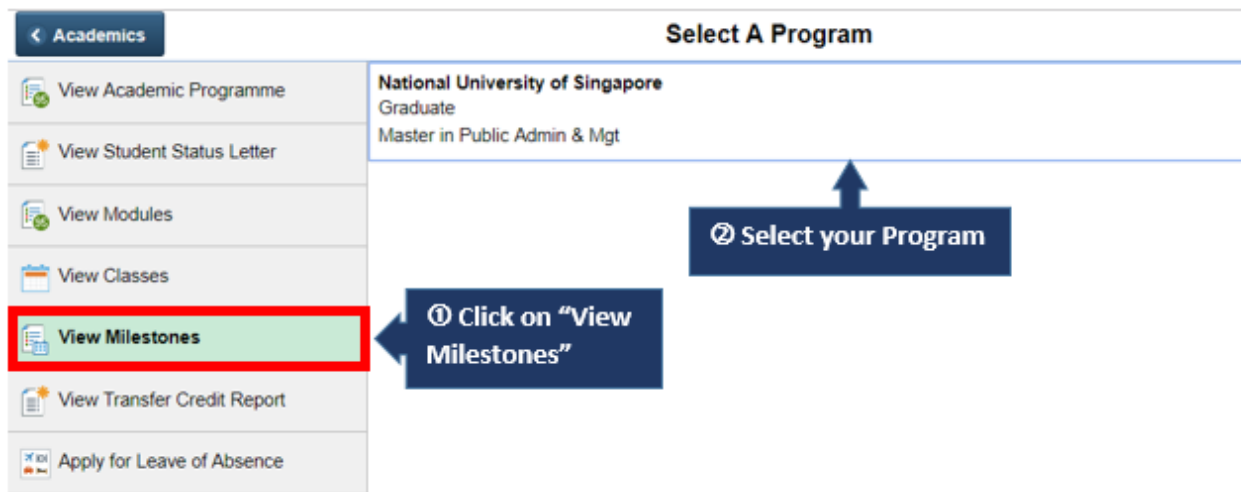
Academics

Select A Program

View Academic Programme

View Student Status Letter

View Modules

View Classes

View Milestones

View Transfer Credit Report

Apply for Leave of Absence

National University of Singapore
Graduate
Master in Public Admin & Mgt

② Select your Program

① Click on "View Milestones"